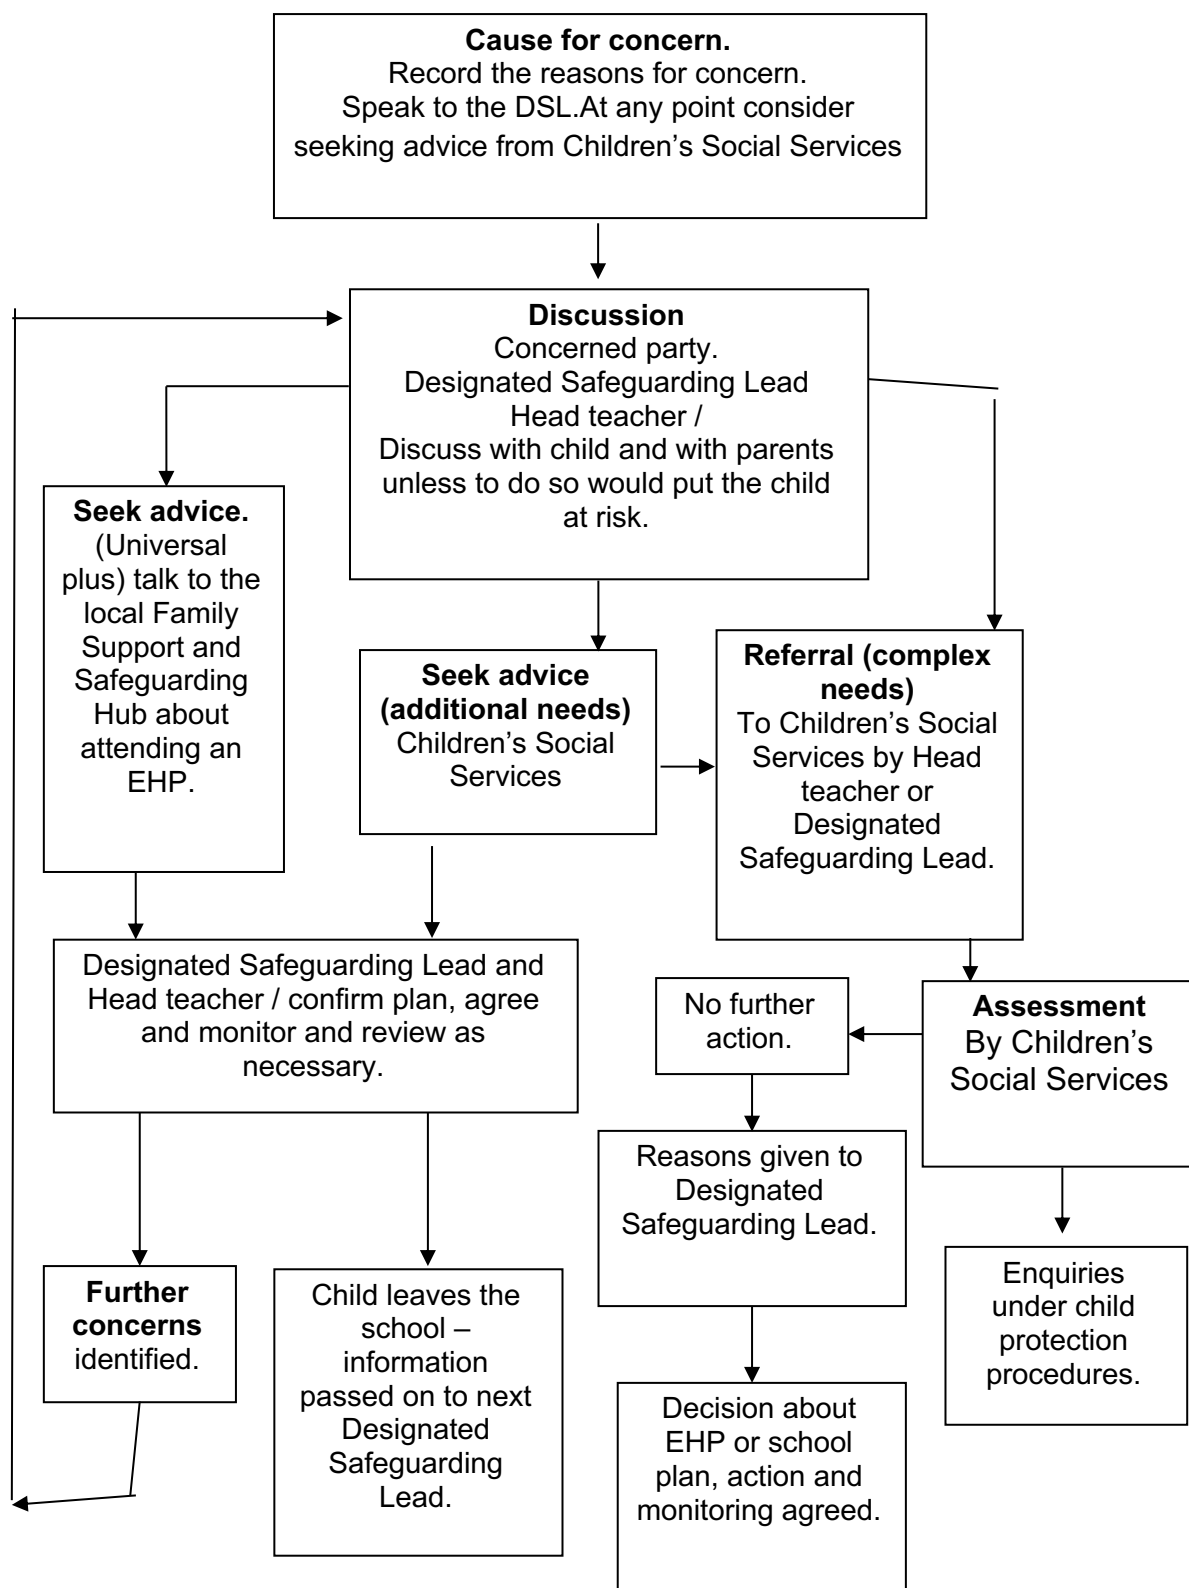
**Cause for concern.**
Record the reasons for concern.
Speak to the DSL.At any point consider seeking advice from Children's Social Services

**Discussion**
Concerned party.
Designated Safeguarding Lead
Head teacher /
Discuss with child and with parents unless to do so would put the child at risk.

**Seek advice.**
(Universal plus) talk to the local Family Support and Safeguarding Hub about attending an EHP.

**Seek advice (additional needs)**
Children's Social Services

**Referral (complex needs)**
To Children's Social Services by Head teacher or Designated Safeguarding Lead.

Designated Safeguarding Lead and Head teacher / confirm plan, agree and monitor and review as necessary.

No further action.

**Assessment**
By Children's Social Services

Reasons given to Designated Safeguarding Lead.

Enquiries under child protection procedures.

**Further concerns** identified.

Child leaves the school – information passed on to next Designated Safeguarding Lead.

Decision about EHP or school plan, action and monitoring agreed.